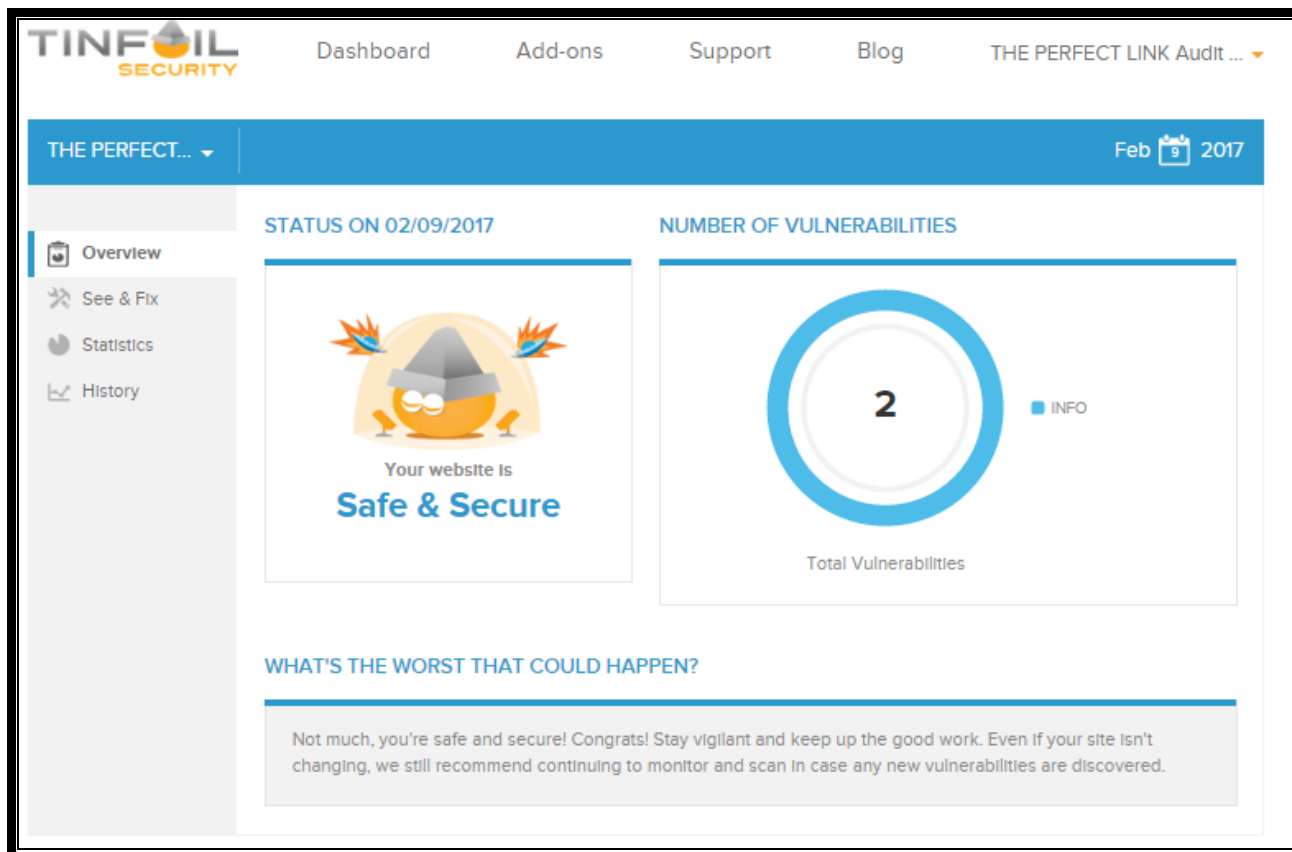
TINFOIL SECURITY

Dashboard Add-ons Support Blog THE PERFECT LINK Audit ...

THE PERFECT...

Feb 9 2017

Overview
See & Fix
Statistics
History

STATUS ON 02/09/2017

Your website is
Safe & Secure

NUMBER OF VULNERABILITIES

2

INFO

Total Vulnerabilities

WHAT'S THE WORST THAT COULD HAPPEN?

Not much, you're safe and secure! Congrats! Stay vigilant and keep up the good work. Even if your site isn't changing, we still recommend continuing to monitor and scan in case any new vulnerabilities are discovered.